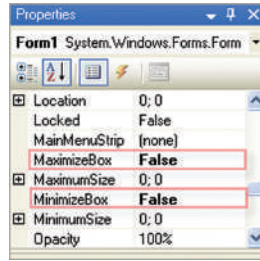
Properties

Form1 System.Windows.Forms.Form

| | |
|---|---|
| ⊞ Location | 0; 0 |
| Locked | False |
| MainMenuStrip | (none) |
| MaximizeBox | False |
| ⊞ MaximumSize | 0; 0 |
| MinimizeBox | False |
| ⊞ MinimumSize | 0; 0 |
| Opacity | 100% |